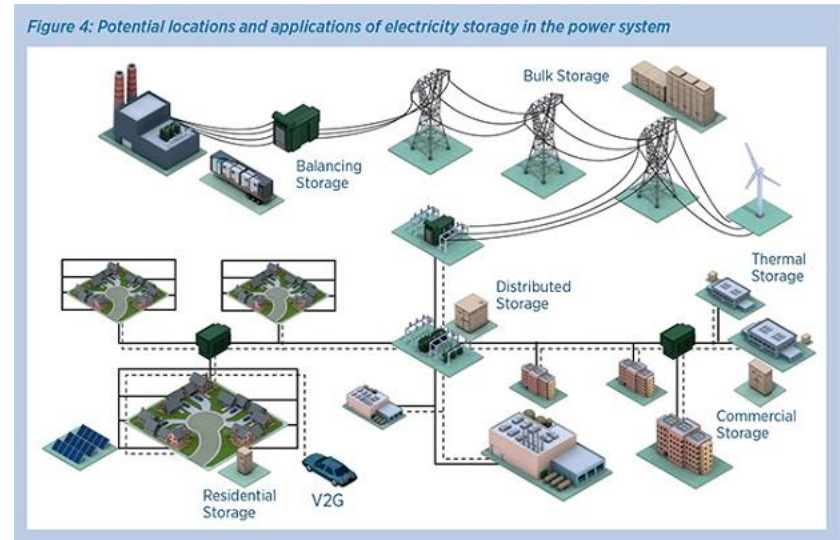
Figure 4: Potential locations and applications of electricity storage in the power system

Bulk Storage

Balancing Storage

Thermal Storage

Distributed Storage

Commercial Storage

Residential Storage

V2G